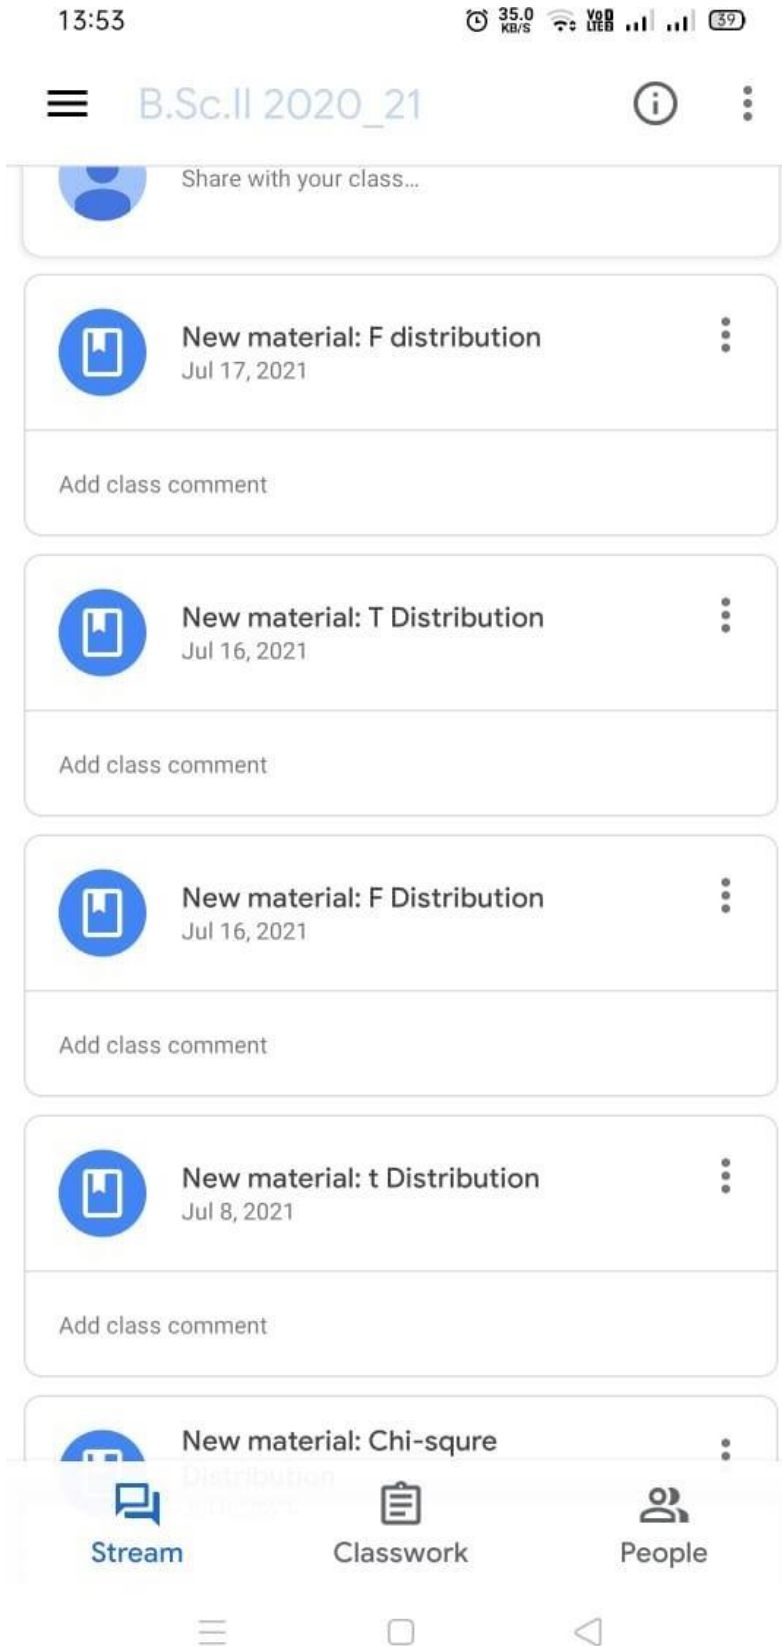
13:53 35.0 KB/S VoD LTE 39

B.Sc.II 2020_21

Share with your class...

New material: F distribution
Jul 17, 2021

Add class comment

New material: T Distribution
Jul 16, 2021

Add class comment

New material: F Distribution
Jul 16, 2021

Add class comment

New material: t Distribution
Jul 8, 2021

Add class comment

New material: Chi-squre Distribution
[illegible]

Stream Classwork People